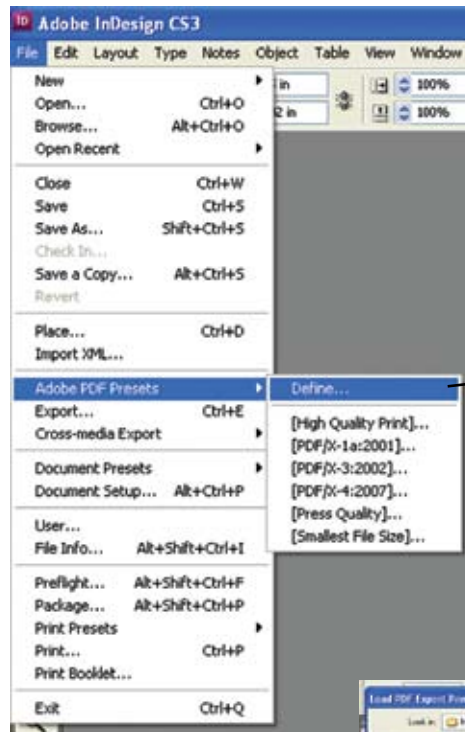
ID Adobe InDesign CS3

File Edit Layout Type Notes Object Table View Window

in
2 in
100%
100%

New
Open... Ctrl+O
Browse... Alt+Ctrl+O
Open Recent

Close Ctrl+W
Save Ctrl+S
Save As... Shift+Ctrl+S
Check In...
Save a Copy... Alt+Ctrl+S
Revert

Place... Ctrl+D
Import XML...

Adobe PDF Presets
Export... Ctrl+E
Cross-media Export

Document Presets
Document Setup... Alt+Ctrl+P

User...
File Info... Alt+Shift+Ctrl+I

Preflight... Alt+Shift+Ctrl+F
Package... Alt+Shift+Ctrl+P
Print Presets
Print... Ctrl+P
Print Booklet...

Exit Ctrl+Q

Define...

[High Quality Print]...
[PDF/X-1a:2001]...
[PDF/X-3:2002]...
[PDF/X-4:2007]...
[Press Quality]...
[Smallest File Size]...

Load PDF Export Pre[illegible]
Look in: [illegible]